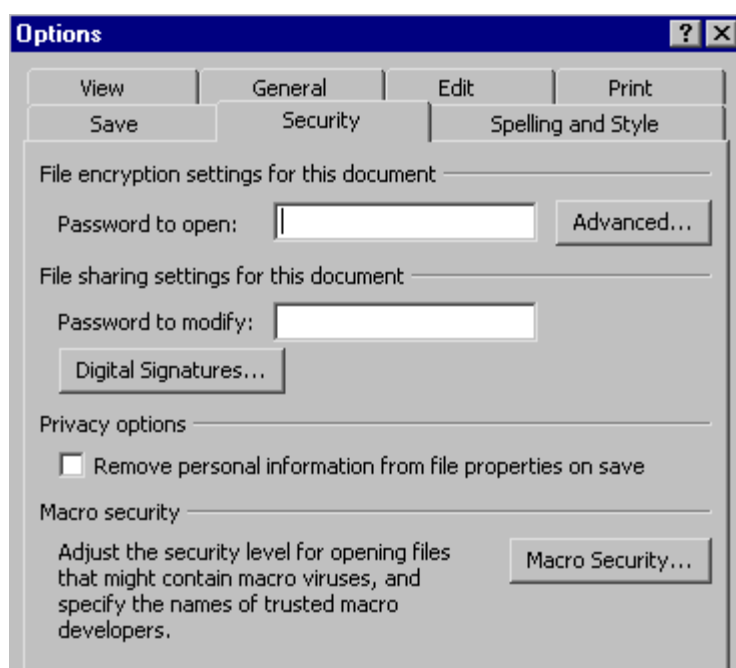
Options

?

View | General | Edit | Print

Save | Security | Spelling and Style

File encryption settings for this document

Password to open:

Advanced...

File sharing settings for this document

Password to modify:

Digital Signatures...

Privacy options

Remove personal information from file properties on save

Macro security

Adjust the security level for opening files that might contain macro viruses, and specify the names of trusted macro developers.

Macro Security...